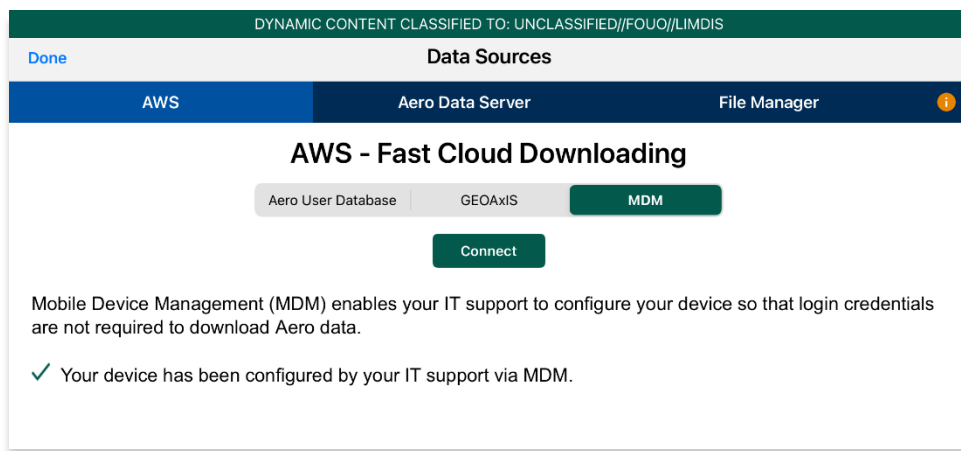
DYNAMIC CONTENT CLASSIFIED TO: UNCLASSIFIED//FOUO//LIMDIS

Done

Data Sources

AWS

Aero Data Server

File Manager

AWS - Fast Cloud Downloading

Aero User Database

GEOAxIS

MDM

Connect

Mobile Device Management (MDM) enables your IT support to configure your device so that login credentials are not required to download Aero data.

✓ Your device has been configured by your IT support via MDM.